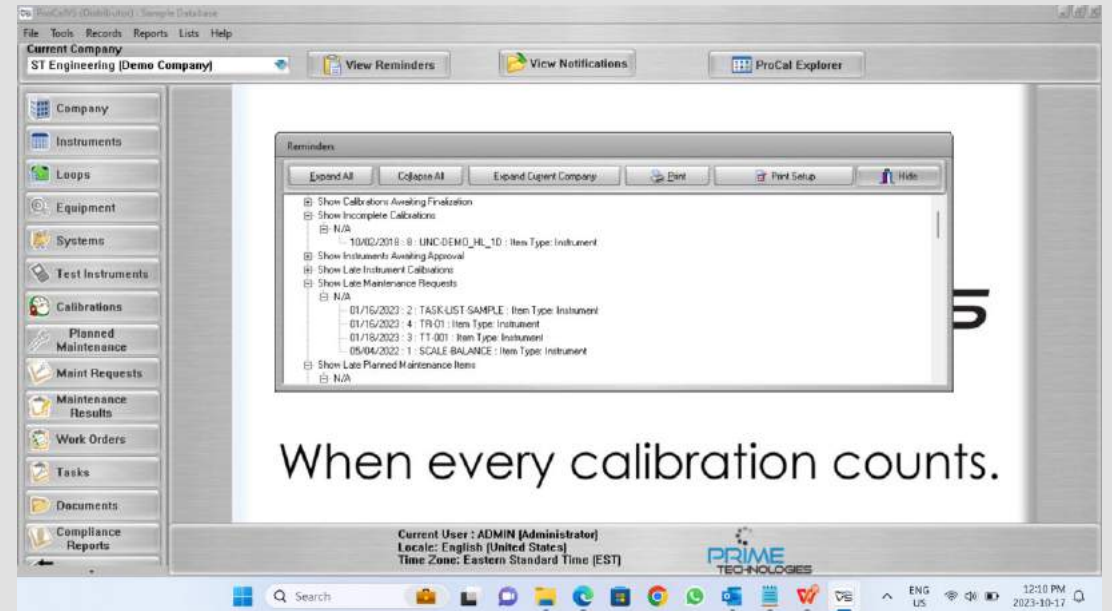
ProCalV5 (Distributor) - Sample Database

File Tools Records Reports Lists Help

Current Company

ST Engineering [Demo Company]

View Reminders

View Notifications

ProCal Explorer

Company

Instruments

Loops

Equipment

Systems

Test Instruments

Calibrations

Planned Maintenance

Maint Requests

Maintenance Results

Work Orders

Tasks

Documents

Compliance Reports

Reminders

Expand All

Collapse All

Expand Current Company

Print

Print Setup

Hide

Show Calibrations Awaiting Finalization
Show Incomplete Calibrations
N/A
10/02/2018 : 8 : UNC-DEMO_HL_1D : Item Type: Instrument
Show Instruments Awaiting Approval
Show Late Instrument Calibrations
Show Late Maintenance Requests
N/A
01/16/2023 : 2 : TASK-LIST-SAMPLE : Item Type: Instrument
01/16/2023 : 4 : TR-01 : Item Type: Instrument
01/18/2023 : 3 : TT-001 : Item Type: Instrument
05/04/2022 : 1 : SCALE BALANCE : Item Type: Instrument
Show Late Planned Maintenance Items
N/A

When every calibration counts.

Current User : ADMIN [Administrator]
Locale: English (United States)
Time Zone: Eastern Standard Time (EST)

PRIME TECHNOLOGIES

Search

ENG US

12:10 PM
2023-10-17